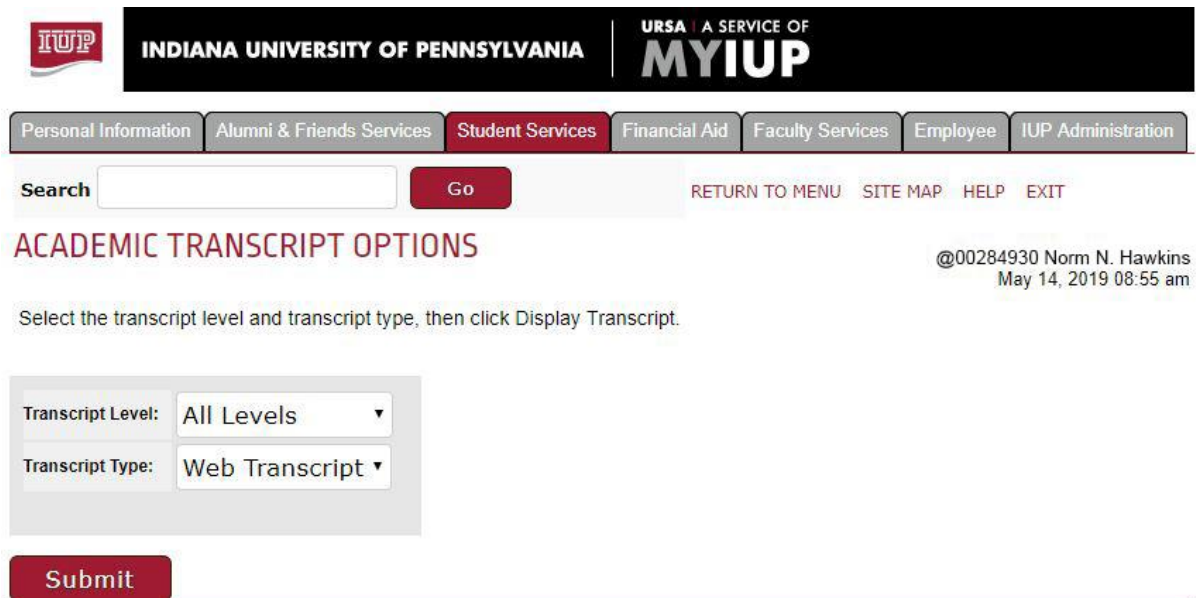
IUP INDIANA UNIVERSITY OF PENNSYLVANIA

URSA | A SERVICE OF MYIUP

Personal Information | Alumni & Friends Services | Student Services | Financial Aid | Faculty Services | Employee | IUP Administration

Search Go

RETURN TO MENU SITE MAP HELP EXIT

ACADEMIC TRANSCRIPT OPTIONS

@00284930 Norm N. Hawkins
May 14, 2019 08:55 am

Select the transcript level and transcript type, then click Display Transcript.

| | |
|---|---|
| Transcript Level: | All Levels |
| Transcript Type: | Web Transcript |

Submit